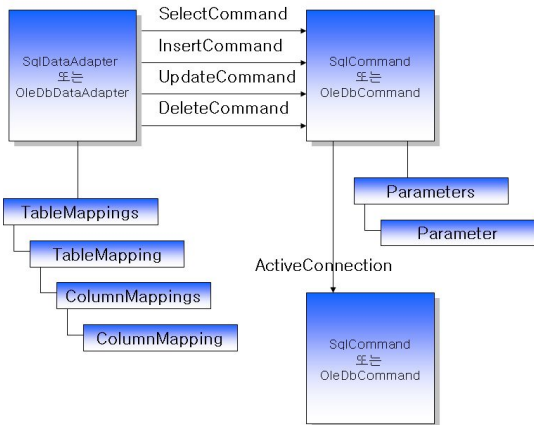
SqlDataAdapter
또는
OleDbDataAdapter

SelectCommand

InsertCommand

UpdateCommand

DeleteCommand

SqlCommand
또는
OleDbCommand

TableMappings

TableMapping

ColumnMappings

ColumnMapping

Parameters

Parameter

ActiveConnection

SqlCommand
또는
OleDbCommand